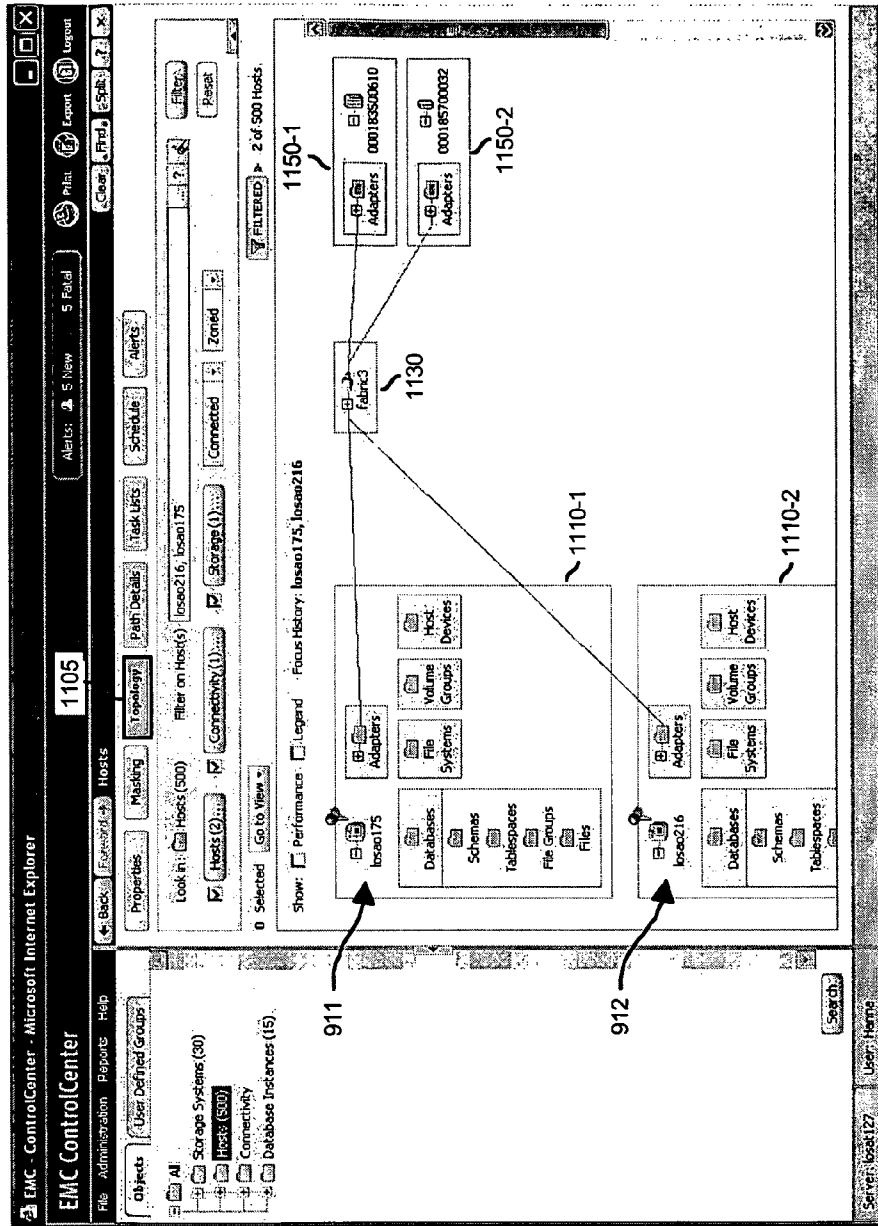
EMC - ControlCenter - Microsoft Internet Explorer

EMC ControlCenter

Alerts: 5 New 5 Fatal

Print Export Logout

File Administration Reports Help

Clear Find Split ? X

Objects User Defined Groups

All
Storage Systems (30)
Hosts (500)
Connectivity
Database Instances (15)

Search

Back Forward Hosts

Properties Masking Topology Path Details Task Lists Schedule Alerts

1105

Look in: Hosts (500) Filter on Host(s) losao216, losao175 Filter

Hosts (2)... Connectivity (1)... Storage (1)... Connected Zoned Reset

0 Selected Go to View

FILTERED 2 of 500 Hosts

Show: Performance Legend Focus History: losao175, losao216

losao175
Databases
Schemas
Tablespaces
File Groups
Files
Adapters
File Systems
Volume Groups
Host Devices

1110-1

losao216
Databases
Schemas
Tablespaces
Adapters
File Systems
Volume Groups
Host Devices

1110-2

fabric3

1130

Adapters
000183500610

1150-1

Adapters
000185700032

1150-2

911

912

Server: losat127 User: Home